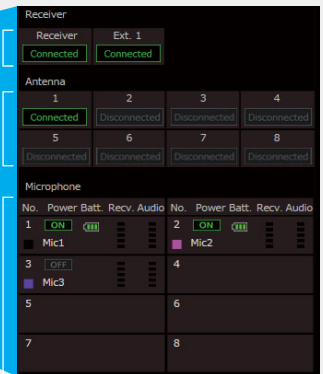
Receiver

Receiver
Connected

Ext. 1
Connected

Antenna

1
Connected

2
Disconnected

3
Disconnected

4
Disconnected

5
Disconnected

6
Disconnected

7
Disconnected

8
Disconnected

Microphone

No. Power Batt. Recv. Audio

1 ON
Mic1

3 OFF
Mic3

5

7

No. Power Batt. Recv. Audio

2 ON
Mic2

4

6

8